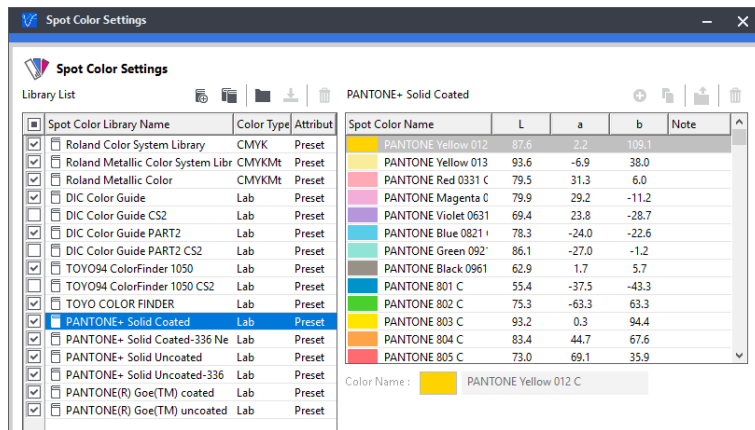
Spot Color Settings

Spot Color Settings

Library List

PANTONE+ Solid Coated

| Spot Color Library Name | Color Type | Attribut |
|---|---|---|
| Roland Color System Library | CMYK | Preset |
| Roland Metallic Color System Libr | CMYKMt | Preset |
| Roland Metallic Color | CMYKMt | Preset |
| DIC Color Guide | Lab | Preset |
| DIC Color Guide CS2 | Lab | Preset |
| DIC Color Guide PART2 | Lab | Preset |
| DIC Color Guide PART2 CS2 | Lab | Preset |
| TOYO94 ColorFinder 1050 | Lab | Preset |
| TOYO94 ColorFinder 1050 CS2 | Lab | Preset |
| TOYO COLOR FINDER | Lab | Preset |
| PANTONE+ Solid Coated | Lab | Preset |
| PANTONE+ Solid Coated-336 Ne | Lab | Preset |
| PANTONE+ Solid Uncoated | Lab | Preset |
| PANTONE+ Solid Uncoated-336 | Lab | Preset |
| PANTONE(R) Goe(TM) coated | Lab | Preset |
| PANTONE(R) Goe(TM) uncoated | Lab | Preset |

| Spot Color Name | L | a | b | Note |
|---|---|---|---|---|
| PANTONE Yellow 012 | 87.6 | 2.2 | 109.1 | |
| PANTONE Yellow 013 | 93.6 | -6.9 | 38.0 | |
| PANTONE Red 0331 C | 79.5 | 31.3 | 6.0 | |
| PANTONE Magenta 0 | 79.9 | 29.2 | -11.2 | |
| PANTONE Violet 0631 | 69.4 | 23.8 | -28.7 | |
| PANTONE Blue 0821 | 78.3 | -24.0 | -22.6 | |
| PANTONE Green 092 | 86.1 | -27.0 | -1.2 | |
| PANTONE Black 0961 | 62.9 | 1.7 | 5.7 | |
| PANTONE 801 C | 55.4 | -37.5 | -43.3 | |
| PANTONE 802 C | 75.3 | -63.3 | 63.3 | |
| PANTONE 803 C | 93.2 | 0.3 | 94.4 | |
| PANTONE 804 C | 83.4 | 44.7 | 67.6 | |
| PANTONE 805 C | 73.0 | 69.1 | 35.9 | |

Color Name : PANTONE Yellow 012 C